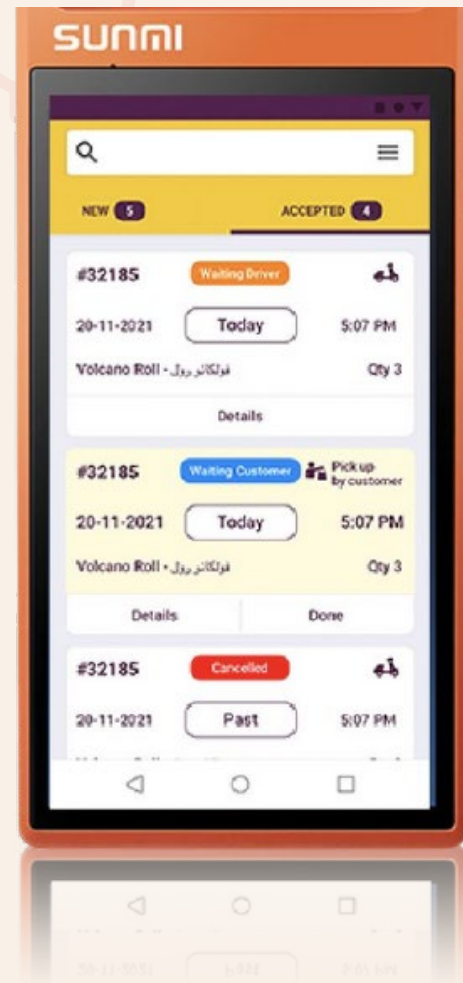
SUNMI

NEW 5

ACCEPTED 4

#32185 Waiting Driver

20-11-2021 Today 5:07 PM

Volcano Roll - فولكانو رول Qty 3

Details

#32185 Waiting Customer Pick up by customer

20-11-2021 Today 5:07 PM

Volcano Roll - فولكانو رول Qty 3

Details Done

#32185 Cancelled

20-11-2021 Past 5:07 PM